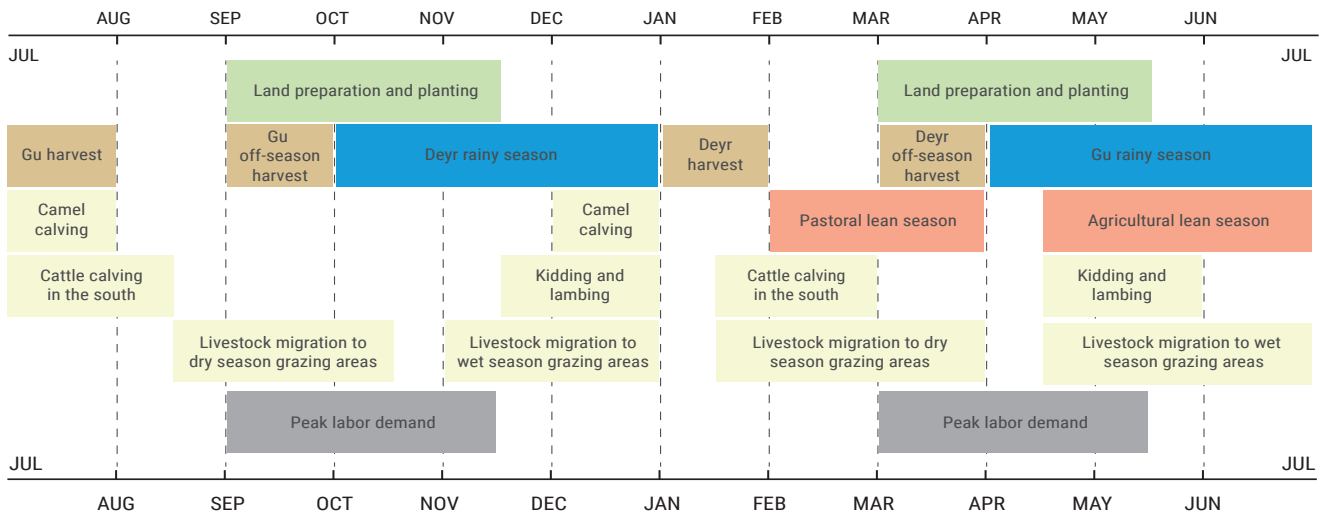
AUG SEP OCT NOV DEC JAN FEB MAR APR MAY JUN

JUL JUL

Land preparation and planting

Land preparation and planting

Gu harvest

Gu off-season harvest

Deyr rainy season

Deyr harvest

Deyr off-season harvest

Gu rainy season

Camel calving

Camel calving

Pastoral lean season

Agricultural lean season

Cattle calving in the south

Kidding and lambing

Cattle calving in the south

Kidding and lambing

Livestock migration to dry season grazing areas

Livestock migration to wet season grazing areas

Livestock migration to dry season grazing areas

Livestock migration to wet season grazing areas

Peak labor demand

Peak labor demand

JUL JUL

AUG SEP OCT NOV DEC JAN FEB MAR APR MAY JUN